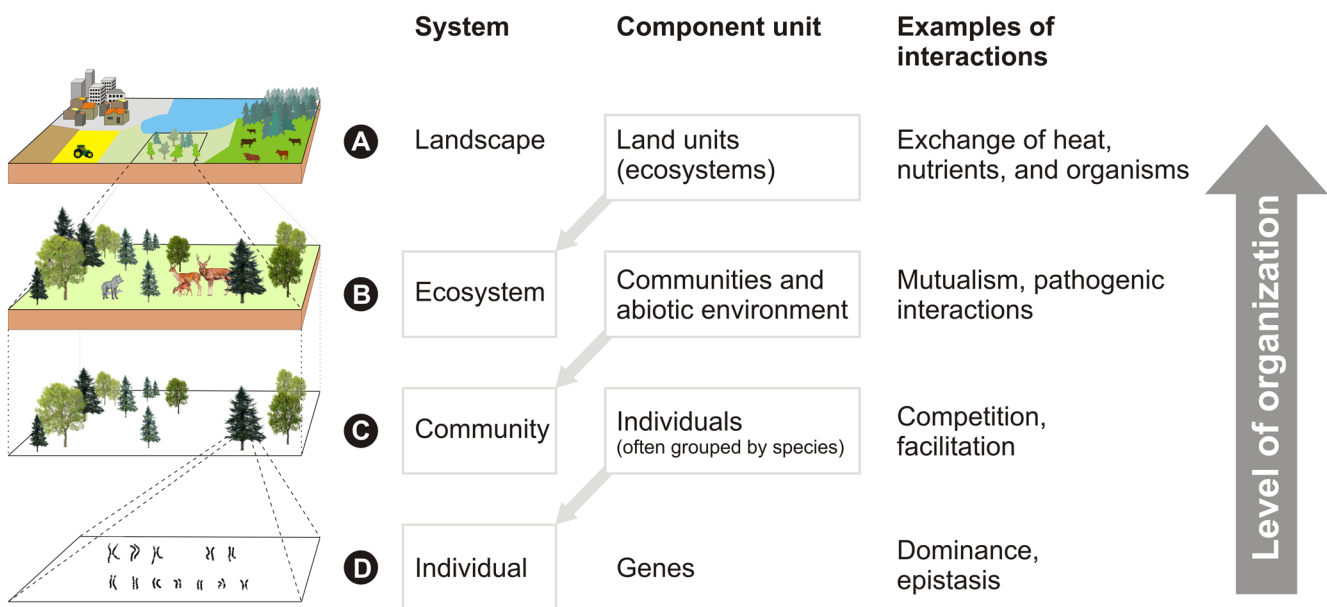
| | System | Component unit | Examples of interactions |
|---|---|---|---|
| A | Landscape | Land units (ecosystems) | Exchange of heat, nutrients, and organisms |
| B | Ecosystem | Communities and abiotic environment | Mutualism, pathogenic interactions |
| C | Community | Individuals (often grouped by species) | Competition, facilitation |
| D | Individual | Genes | Dominance, epistasis |

Level of organization